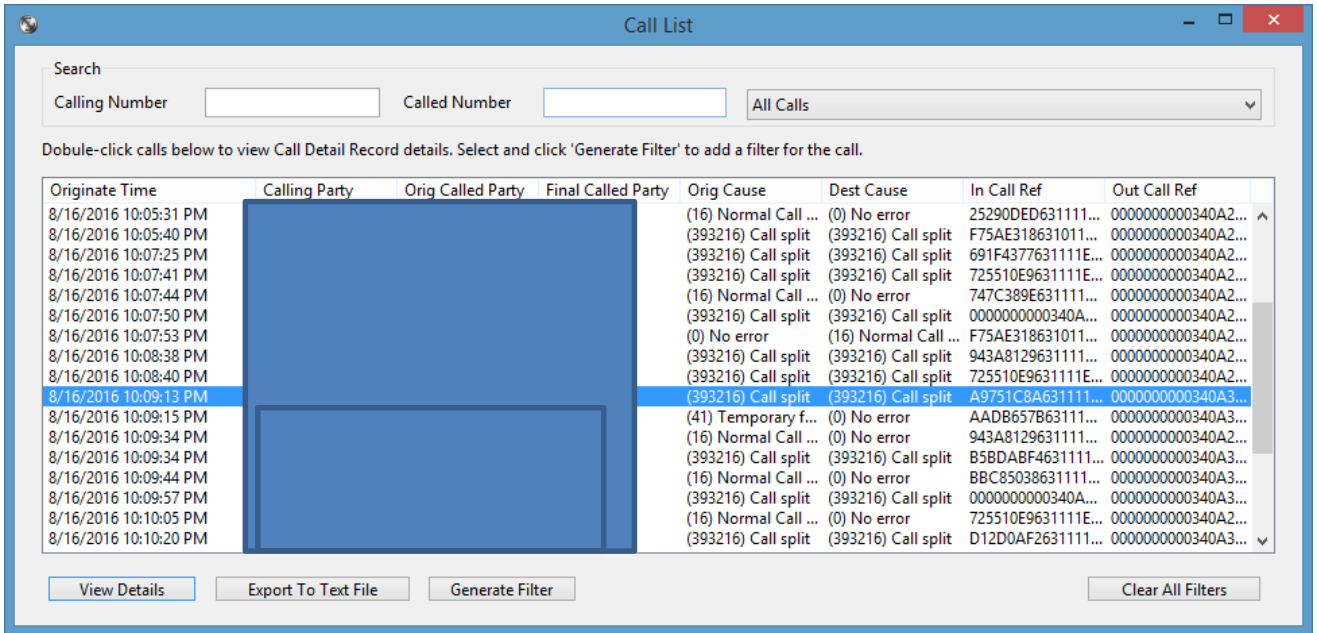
Call List

Search

Calling Number

Called Number

All Calls

Dobule-click calls below to view Call Detail Record details. Select and click 'Generate Filter' to add a filter for the call.

| Originate Time | Calling Party | Orig Called Party | Final Called Party | Orig Cause | Dest Cause | In Call Ref | Out Call Ref |
|---|---|---|---|---|---|---|---|
| 8/16/2016 10:05:31 PM | | | | (16) Normal Call ... | (0) No error | 25290DED631111... | 0000000000340A2... |
| 8/16/2016 10:05:40 PM | | | | (393216) Call split | (393216) Call split | F75AE318631011... | 0000000000340A2... |
| 8/16/2016 10:07:25 PM | | | | (393216) Call split | (393216) Call split | 691F4377631111E... | 0000000000340A2... |
| 8/16/2016 10:07:41 PM | | | | (393216) Call split | (393216) Call split | 725510E9631111E... | 0000000000340A2... |
| 8/16/2016 10:07:44 PM | | | | (16) Normal Call ... | (0) No error | 747C389E631111... | 0000000000340A2... |
| 8/16/2016 10:07:50 PM | | | | (393216) Call split | (393216) Call split | 0000000000340A... | 0000000000340A2... |
| 8/16/2016 10:07:53 PM | | | | (0) No error | (16) Normal Call ... | F75AE318631011... | 0000000000340A2... |
| 8/16/2016 10:08:38 PM | | | | (393216) Call split | (393216) Call split | 943A8129631111... | 0000000000340A2... |
| 8/16/2016 10:08:40 PM | | | | (393216) Call split | (393216) Call split | 725510E9631111E... | 0000000000340A2... |
| 8/16/2016 10:09:13 PM | | | | (393216) Call split | (393216) Call split | A9751C8A631111... | 0000000000340A3... |
| 8/16/2016 10:09:15 PM | | | | (41) Temporary f... | (0) No error | AADB657B63111... | 0000000000340A3... |
| 8/16/2016 10:09:34 PM | | | | (16) Normal Call ... | (0) No error | 943A8129631111... | 0000000000340A2... |
| 8/16/2016 10:09:34 PM | | | | (393216) Call split | (393216) Call split | B5BDABF4631111... | 0000000000340A3... |
| 8/16/2016 10:09:44 PM | | | | (16) Normal Call ... | (0) No error | BBC85038631111... | 0000000000340A3... |
| 8/16/2016 10:09:57 PM | | | | (393216) Call split | (393216) Call split | 0000000000340A... | 0000000000340A3... |
| 8/16/2016 10:10:05 PM | | | | (16) Normal Call ... | (0) No error | 725510E9631111E... | 0000000000340A2... |
| 8/16/2016 10:10:20 PM | | | | (393216) Call split | (393216) Call split | D12D0AF2631111... | 0000000000340A3... |

View Details

Export To Text File

Generate Filter

Clear All Filters